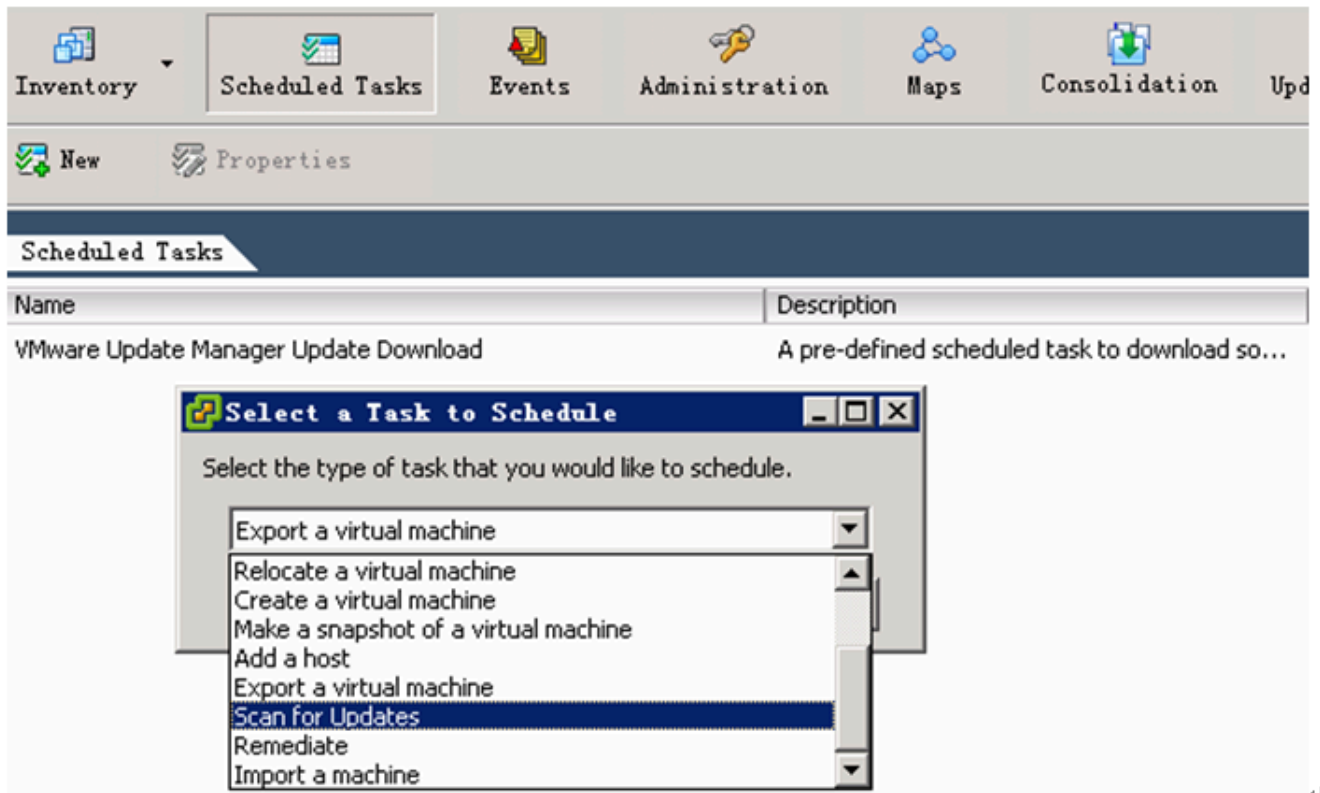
Inventory Scheduled Tasks Events Administration Maps Consolidation Upd

New Properties

Scheduled Tasks

| Name | Description |
|---|---|
| VMware Update Manager Update Download | A pre-defined scheduled task to download so... |

Select a Task to Schedule

Select the type of task that you would like to schedule.

Export a virtual machine

Relocate a virtual machine
Create a virtual machine
Make a snapshot of a virtual machine
Add a host
Export a virtual machine
Scan for Updates
Remediate
Import a machine